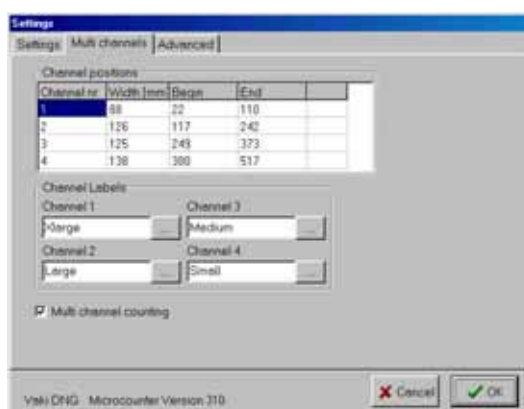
Settings

Settings | Multi channels | Advanced

Channel positions

| Channel nr | Width [mm] | Begin | End | |
|---|---|---|---|---|
| 1 | 88 | 22 | 110 | |
| 2 | 126 | 117 | 242 | |
| 3 | 125 | 249 | 373 | |
| 4 | 138 | 380 | 517 | |

Channel Labels

Channel 1
Xlarge ...

Channel 3
Medium ...

Channel 2
Large ...

Channel 4
Small ...

Multi channel counting

Vaki DNG Microcounter Version 310

Cancel

OK